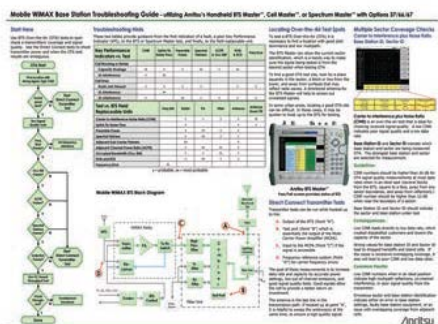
Mobile WiMAX Base Station Troubleshooting Guide – utilizing Anritsu's Handheld BTS Master™, Cell Master™, or Spectrum Master™ with Options 37/66/67

Start Here

Troubleshooting Hints

Key Performance Indicators vs. Tool

Test vs. BTS Fault

Mobile WiMAX BTS Block Diagram

Locating Over-the-Air Test Spots

Multiple Sector Coverage Checks

Anritsu BTS Master™

Direct Connect Transmitter Tests

Anritsu